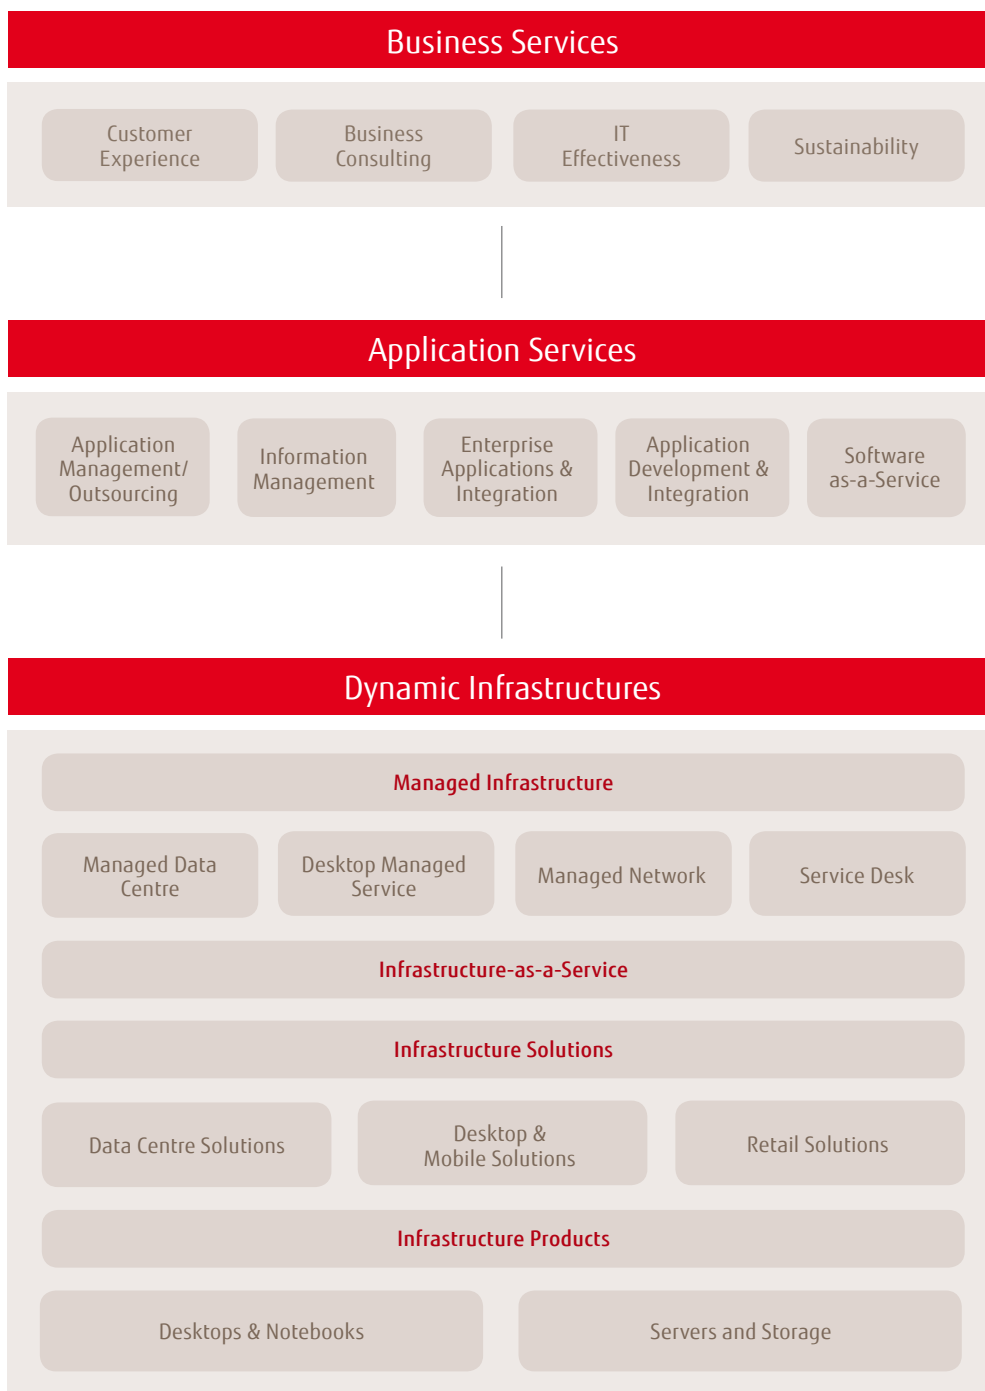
Business Services

Customer Experience

Business Consulting

IT Effectiveness

Sustainability

Application Services

Application Management/ Outsourcing

Information Management

Enterprise Applications & Integration

Application Development & Integration

Software as-a-Service

Dynamic Infrastructures

Managed Infrastructure

Managed Data Centre

Desktop Managed Service

Managed Network

Service Desk

Infrastructure-as-a-Service

Infrastructure Solutions

Data Centre Solutions

Desktop & Mobile Solutions

Retail Solutions

Infrastructure Products

Desktops & Notebooks

Servers and Storage